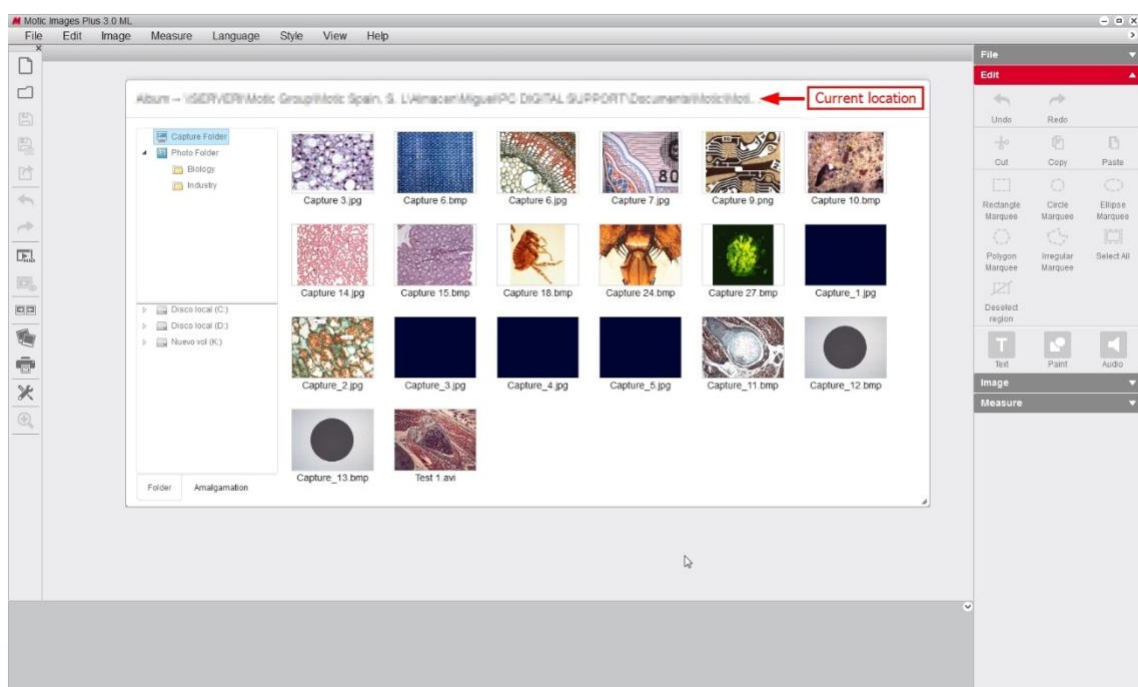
Motic Images Plus 3.0 ML

File Edit Image Measure Language Style View Help

Album → \\SERVER\Motic Group\Motic Spain, S. L\Almacen\Miguel\PC DIGITAL SUPPORT\Documents\Motic\Moti...

Current location

Capture Folder
Photo Folder
Biology
Industry

Disco local (C:)
Disco local (D:)
Nuevo vol (K:)

Folder Amalgamation

Capture 3.jpg
Capture 6.bmp
Capture 6.jpg
Capture 7.jpg
Capture 9.png
Capture 10.bmp
Capture 14.jpg
Capture 15.bmp
Capture 18.bmp
Capture 24.bmp
Capture 27.bmp
Capture_1.jpg
Capture_2.jpg
Capture_3.jpg
Capture_4.jpg
Capture_5.jpg
Capture_11.bmp
Capture_12.bmp
Capture_13.bmp
Test 1.avi

File
Edit
Undo
Redo
Cut
Copy
Paste
Rectangle Marquee
Circle Marquee
Ellipse Marquee
Polygon Marquee
Irregular Marquee
Select All
Deselect region
Text
Paint
Audio
Image
Measure